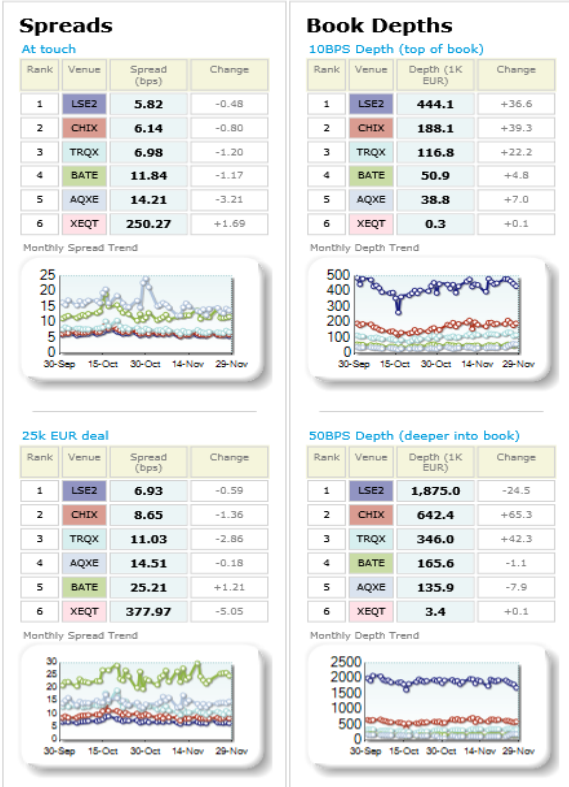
Spreads

At touch

| Rank | Venue | Spread (bps) | Change |
|---|---|---|---|
| 1 | LSE2 | 5.82 | -0.48 |
| 2 | CHIX | 6.14 | -0.80 |
| 3 | TRQX | 6.98 | -1.20 |
| 4 | BATE | 11.84 | -1.17 |
| 5 | AQXE | 14.21 | -3.21 |
| 6 | XEQT | 250.27 | +1.69 |

Monthly Spread Trend

25
20
15
10
5
0
30-Sep 15-Oct 30-Oct 14-Nov 29-Nov

25k EUR deal

| Rank | Venue | Spread (bps) | Change |
|---|---|---|---|
| 1 | LSE2 | 6.93 | -0.59 |
| 2 | CHIX | 8.65 | -1.36 |
| 3 | TRQX | 11.03 | -2.86 |
| 4 | AQXE | 14.51 | -0.18 |
| 5 | BATE | 25.21 | +1.21 |
| 6 | XEQT | 377.97 | -5.05 |

Monthly Spread Trend

30
25
20
15
10
5
0
30-Sep 15-Oct 30-Oct 14-Nov 29-Nov

Book Depths

10BPS Depth (top of book)

| Rank | Venue | Depth (1K EUR) | Change |
|---|---|---|---|
| 1 | LSE2 | 444.1 | +36.6 |
| 2 | CHIX | 188.1 | +39.3 |
| 3 | TRQX | 116.8 | +22.2 |
| 4 | BATE | 50.9 | +4.8 |
| 5 | AQXE | 38.8 | +7.0 |
| 6 | XEQT | 0.3 | +0.1 |

Monthly Depth Trend

500
400
300
200
100
0
30-Sep 15-Oct 30-Oct 14-Nov 29-Nov

50BPS Depth (deeper into book)

| Rank | Venue | Depth (1K EUR) | Change |
|---|---|---|---|
| 1 | LSE2 | 1,875.0 | -24.5 |
| 2 | CHIX | 642.4 | +65.3 |
| 3 | TRQX | 346.0 | +42.3 |
| 4 | BATE | 165.6 | -1.1 |
| 5 | AQXE | 135.9 | -7.9 |
| 6 | XEQT | 3.4 | +0.1 |

Monthly Depth Trend

2500
2000
1500
1000
500
0
30-Sep 15-Oct 30-Oct 14-Nov 29-Nov